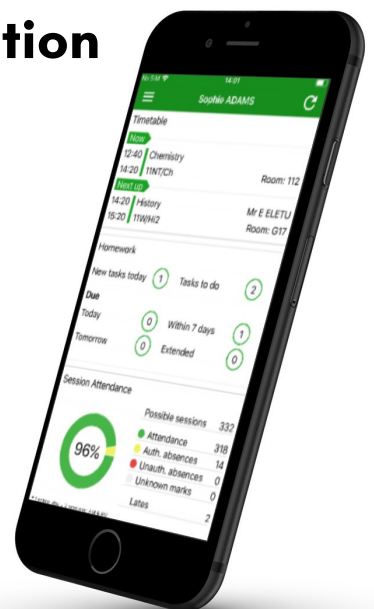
tion

No SIM 14:01

Sophie ADAMS

Timetable

Now

12:40 Chemistry
14:20 11NT/Ch
Room: 112

Next up

14:20 History
15:20 11W/Hi2
Mr E ELETU
Room: G17

Homework

New tasks today 1 Tasks to do 2

Due

Today 0 Within 7 days 1

Tomorrow 0 Extended 0

Session Attendance

96%

Possible sessions 332
Attendance 318
Auth. absences 14
Unauth. absences 0
Unknown marks 0
Lates 2

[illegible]